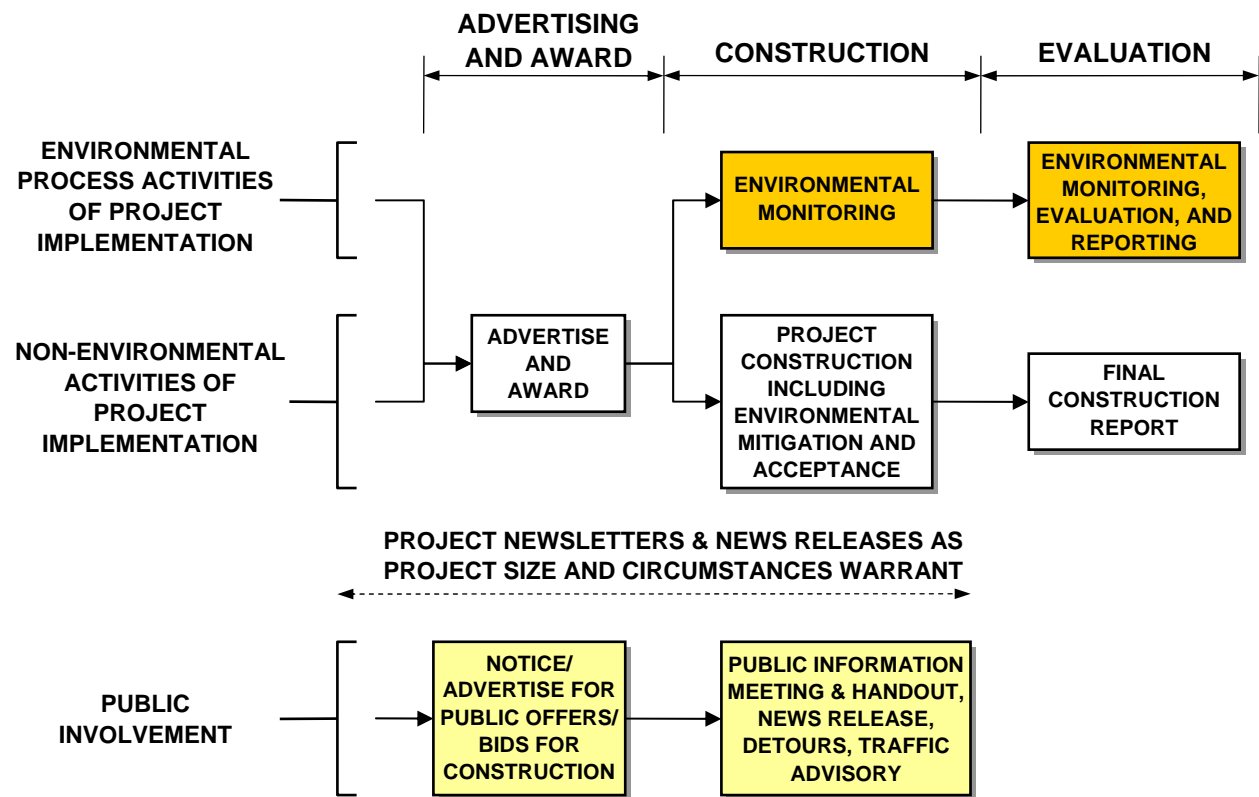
ADVERTISING AND AWARD

CONSTRUCTION

EVALUATION

ENVIRONMENTAL PROCESS ACTIVITIES OF PROJECT IMPLEMENTATION

ENVIRONMENTAL MONITORING

ENVIRONMENTAL MONITORING, EVALUATION, AND REPORTING

NON-ENVIRONMENTAL ACTIVITIES OF PROJECT IMPLEMENTATION

ADVERTISE AND AWARD

PROJECT CONSTRUCTION INCLUDING ENVIRONMENTAL MITIGATION AND ACCEPTANCE

FINAL CONSTRUCTION REPORT

PROJECT NEWSLETTERS & NEWS RELEASES AS PROJECT SIZE AND CIRCUMSTANCES WARRANT

PUBLIC INVOLVEMENT

NOTICE/ ADVERTISE FOR PUBLIC OFFERS/ BIDS FOR CONSTRUCTION

PUBLIC INFORMATION MEETING & HANDOUT, NEWS RELEASE, DETOURS, TRAFFIC ADVISORY